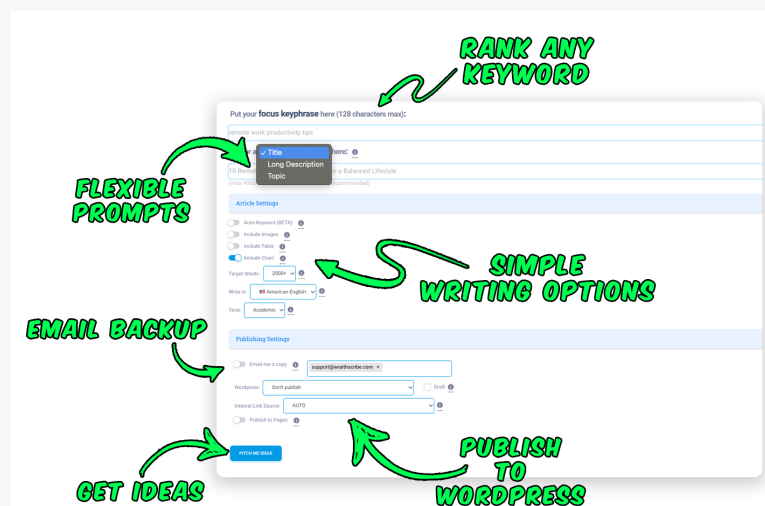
RANK ANY KEYWORD

Put your focus keyphrase here (128 characters max):

remote work productivity tips

✓ Title
Long Description
Topic

here:

10 Remo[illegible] a Balanced Lifestyle

(max 400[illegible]ecommended)

FLEXIBLE PROMPTS

Article Settings

Auto-Keyword (BETA)
Include Images
Include Table
Include Chart
Target Words: 2000+
Write in: American English
Tone: Academic

SIMPLE WRITING OPTIONS

EMAIL BACKUP

Publishing Settings

Email me a copy support@wraithscribe.com ×
Wordpress: Don't publish
Draft
Internal Link Source: AUTO
Publish to Pages

PITCH ME IDEAS

GET IDEAS

PUBLISH TO WORDPRESS